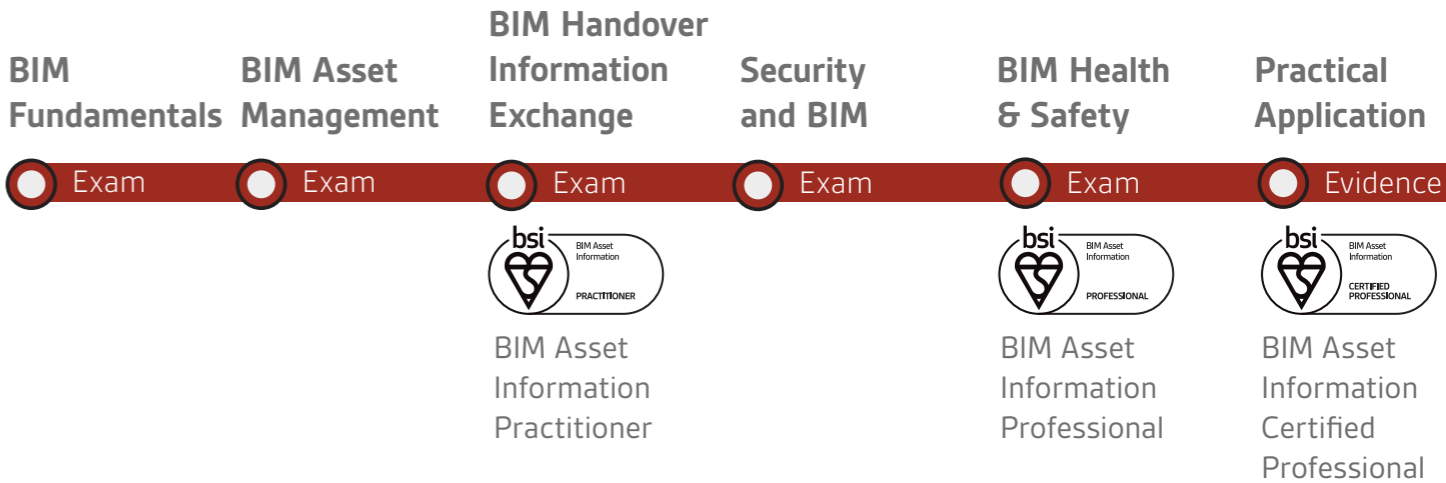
BIM Fundamentals

Exam

BIM Asset Management

Exam

BIM Handover Information Exchange

Exam

bsi

BIM Asset Information

PRACTITIONER

BIM Asset Information Practitioner

Security and BIM

Exam

BIM Health & Safety

Exam

bsi

BIM Asset Information

PROFESSIONAL

BIM Asset Information Professional

Practical Application

Evidence

bsi

BIM Asset Information

CERTIFIED PROFESSIONAL

BIM Asset Information Certified Professional